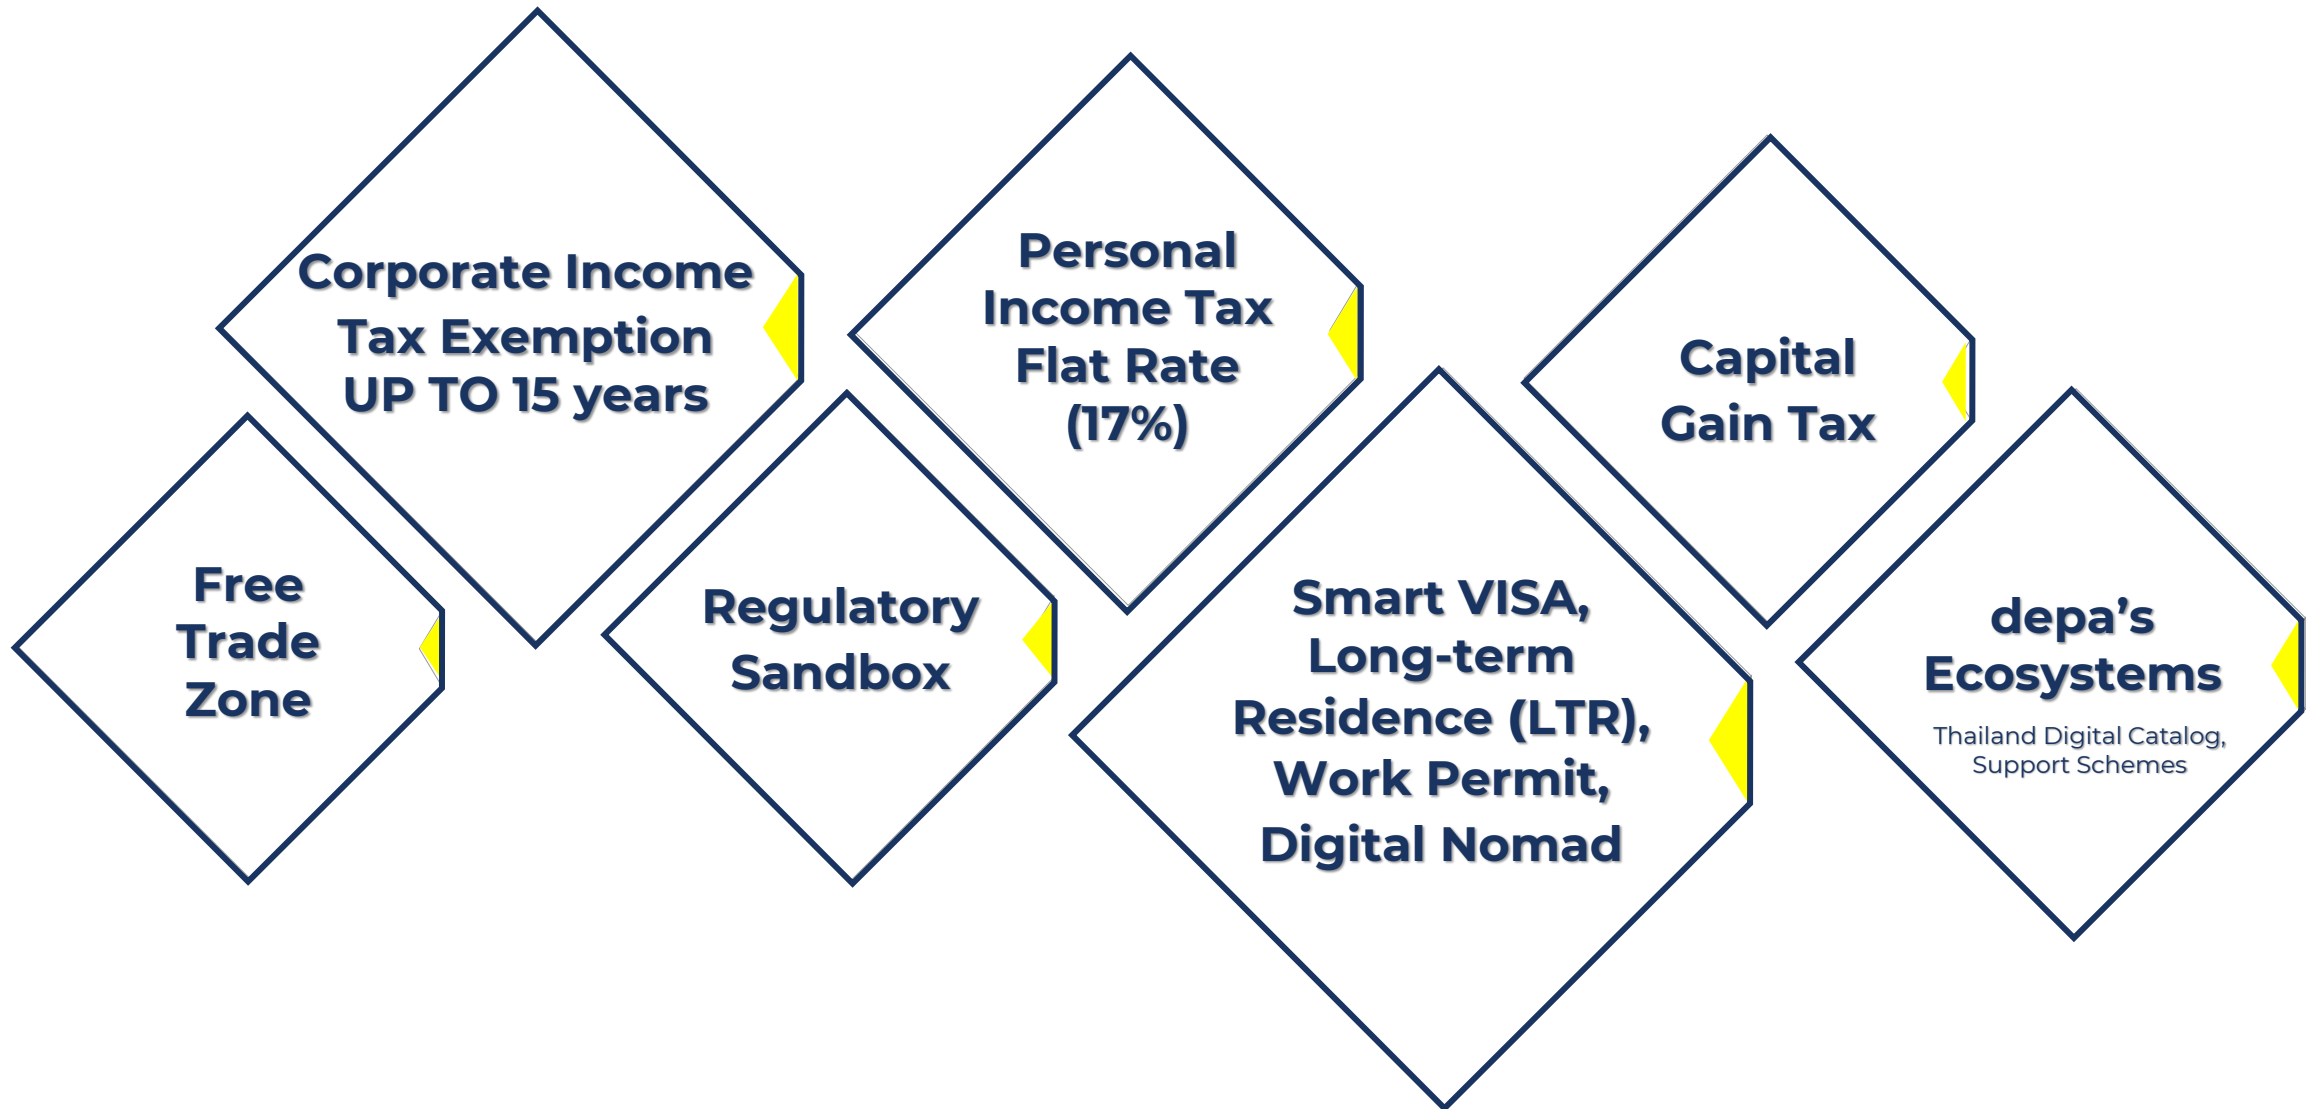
Corporate Income Tax Exemption UP TO 15 years

Personal Income Tax Flat Rate (17%)

Capital Gain Tax

Free Trade Zone

Regulatory Sandbox

Smart VISA, Long-term Residence (LTR), Work Permit, Digital Nomad

depa’s Ecosystems
Thailand Digital Catalog, Support Schemes